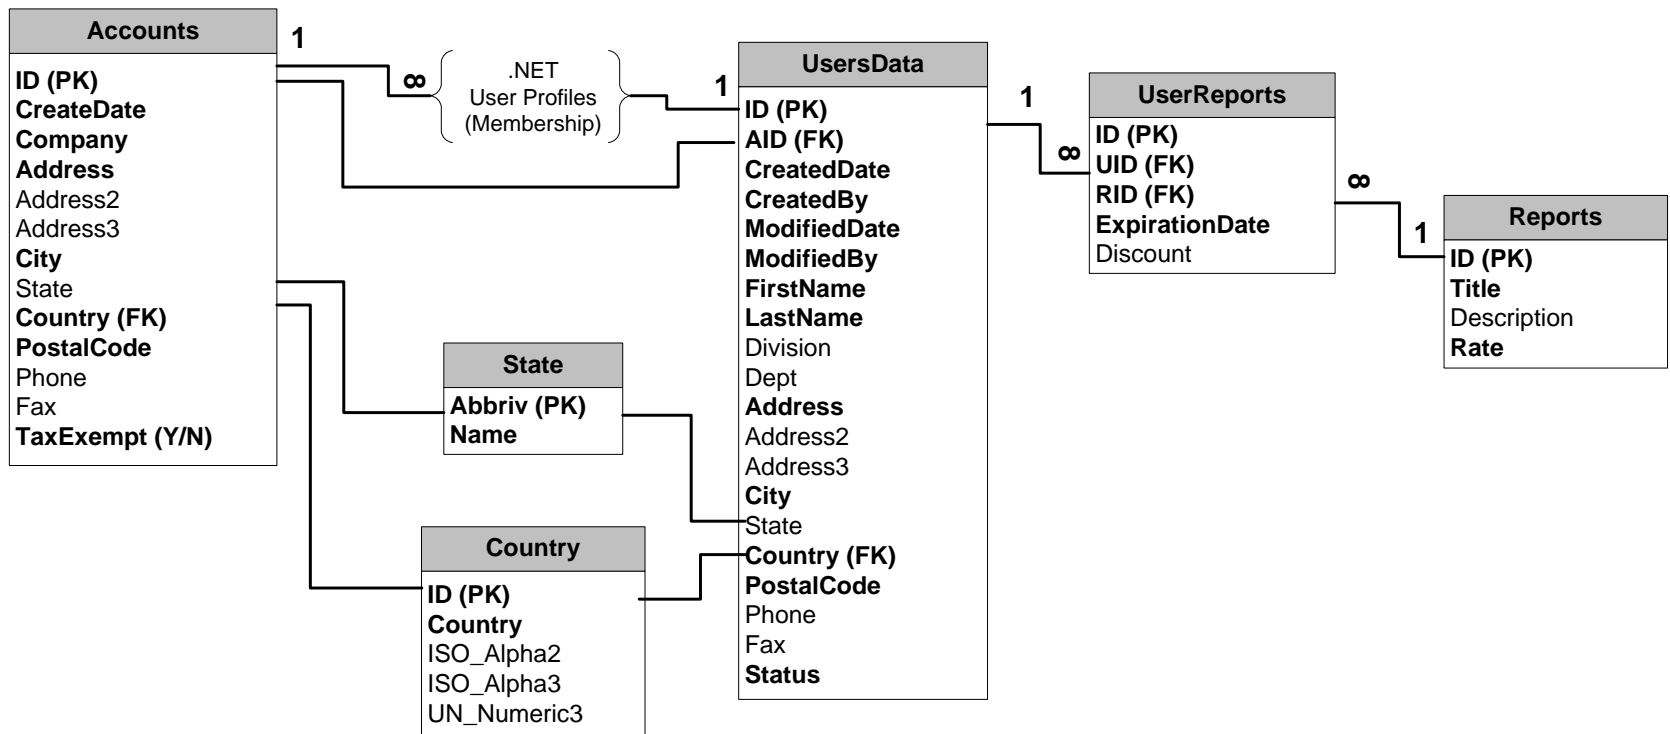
Accounts
ID (PK)
CreateDate
Company
Address
Address2
Address3
City
State
Country (FK)
PostalCode
Phone
Fax
TaxExempt (Y/N)

1
∞

.NET
User Profiles
(Membership)

1

UsersData
ID (PK)
AID (FK)
CreatedDate
CreatedBy
ModifiedDate
ModifiedBy
FirstName
LastName
Division
Dept
Address
Address2
Address3
City
State
Country (FK)
PostalCode
Phone
Fax
Status

1
∞

UserReports
ID (PK)
UID (FK)
RID (FK)
ExpirationDate
Discount

∞
1

Reports
ID (PK)
Title
Description
Rate

State
Abbriv (PK)
Name

Country
ID (PK)
Country
ISO_Alpha2
ISO_Alpha3
UN_Numeric3